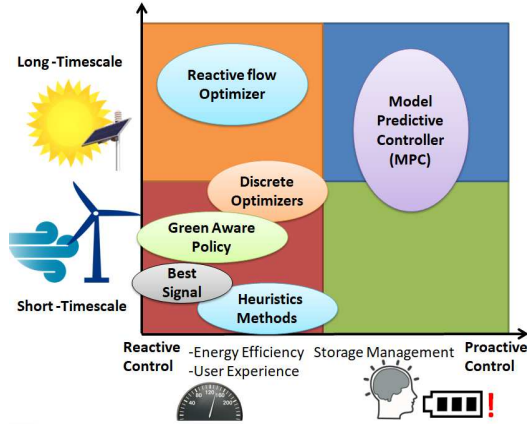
Long -Timescale

Reactive flow Optimizer

Model Predictive Controller (MPC)

Discrete Optimizers

Green Aware Policy

Best Signal

Heuristics Methods

Short -Timescale

Reactive Control

-Energy Efficiency
-User Experience

Storage Management

Proactive Control

!